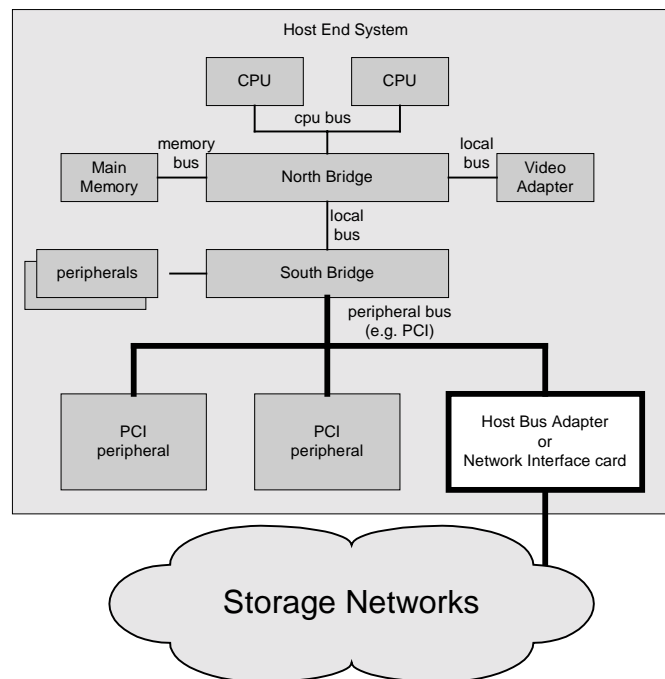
Host End System

CPU

CPU

cpu bus

memory bus

Main Memory

North Bridge

local bus

Video Adapter

local bus

peripherals

South Bridge

peripheral bus (e.g. PCI)

PCI peripheral

PCI peripheral

Host Bus Adapter or Network Interface card

Storage Networks